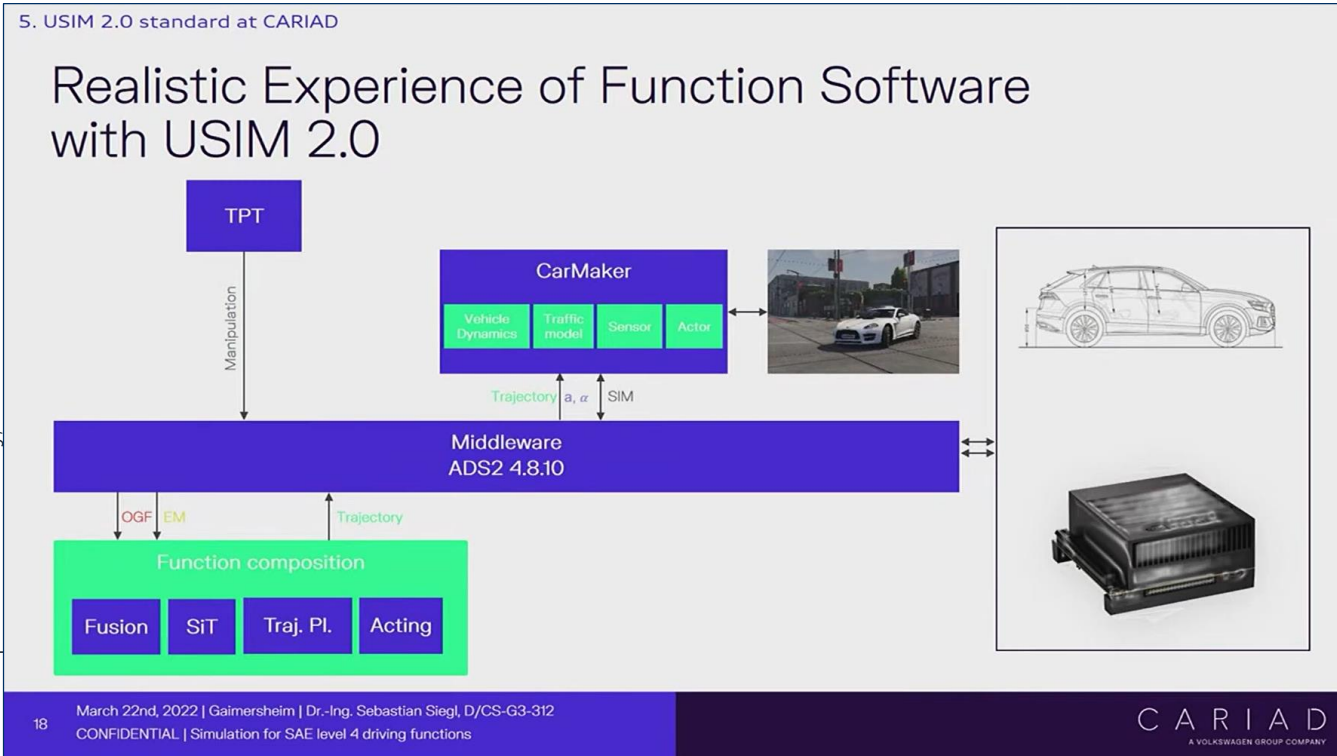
5. USIM 2.0 standard at CARIAD

Realistic Experience of Function Software with USIM 2.0

TPT

Manipulation

CarMaker

Vehicle Dynamics

Traffic model

Sensor

Actor

Trajectory

$a, \alpha$

SIM

Middleware
ADS2 4.8.10

OGF

EM

Trajectory

Function composition

Fusion

SiT

Traj. Pl.

Acting

18

March 22nd, 2022 | Gaimersheim | Dr.-Ing. Sebastian Siegl, D/CS-G3-312
CONFIDENTIAL | Simulation for SAE level 4 driving functions

CARIAD
A VOLKSWAGEN GROUP COMPANY